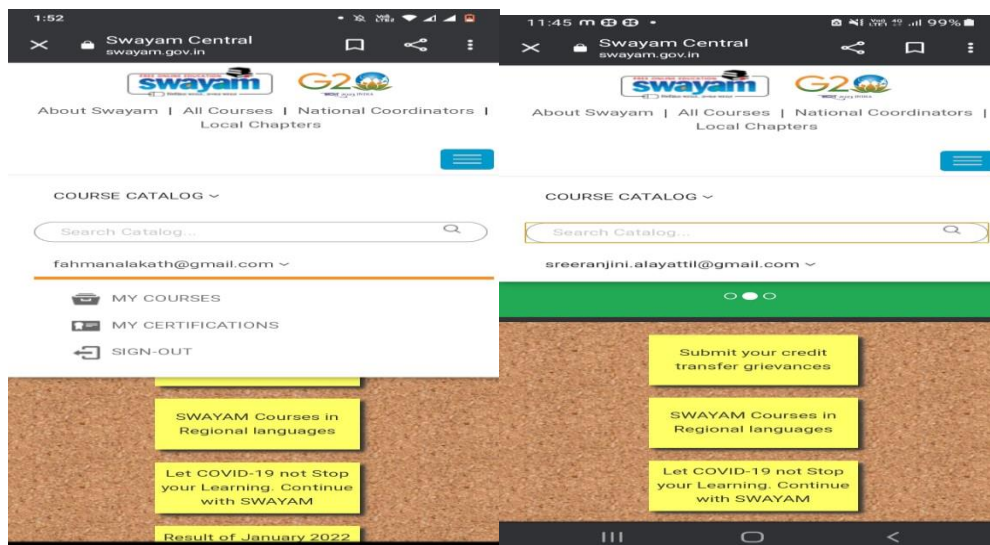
1:52

Swayam Central
swayam.gov.in

swayam

G20

About Swayam | All Courses | National Coordinators | Local Chapters

COURSE CATALOG

Search Catalog...

fahmanalakath@gmail.com

MY COURSES

MY CERTIFICATIONS

SIGN-OUT

SWAYAM Courses in Regional languages

Let COVID-19 not Stop your Learning. Continue with SWAYAM

Result of January 2022

11:45

99%

Swayam Central
swayam.gov.in

swayam

G20

About Swayam | All Courses | National Coordinators | Local Chapters

COURSE CATALOG

Search Catalog...

sreeranjini.alayattil@gmail.com

Submit your credit transfer grievances

SWAYAM Courses in Regional languages

Let COVID-19 not Stop your Learning. Continue with SWAYAM